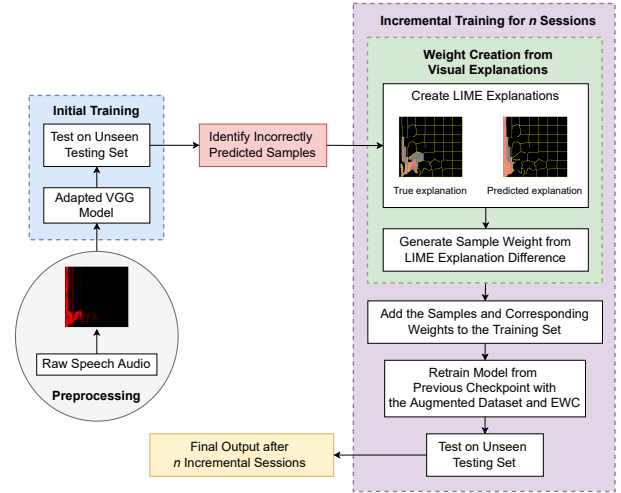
Incremental Training for $n$ Sessions

Weight Creation from Visual Explanations

Create LIME Explanations

True explanation

Predicted explanation

Generate Sample Weight from LIME Explanation Difference

Add the Samples and Corresponding Weights to the Training Set

Retrain Model from Previous Checkpoint with the Augmented Dataset and EWC

Test on Unseen Testing Set

Final Output after $n$ Incremental Sessions

Initial Training

Test on Unseen Testing Set

Adapted VGG Model

Identify Incorrectly Predicted Samples

Raw Speech Audio

Preprocessing